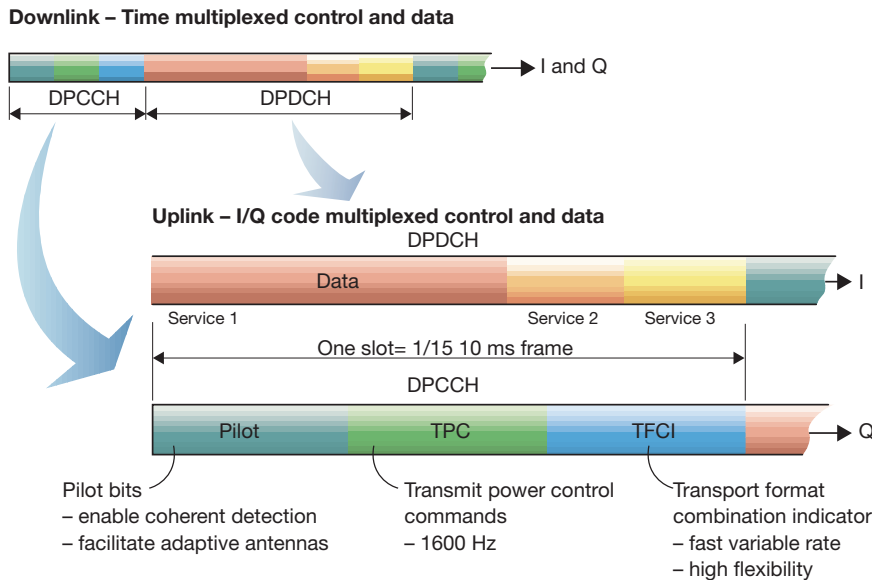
Downlink – Time multiplexed control and data

I and Q

DPCCH

DPDCH

Uplink – I/Q code multiplexed control and data

DPDCH

Data

I

Service 1

Service 2

Service 3

One slot= 1/15 10 ms frame

DPCCH

Pilot

TPC

TFCI

Q

Pilot bits
– enable coherent detection
– facilitate adaptive antennas

Transmit power control commands
– 1600 Hz

Transport format combination indicator
– fast variable rate
– high flexibility